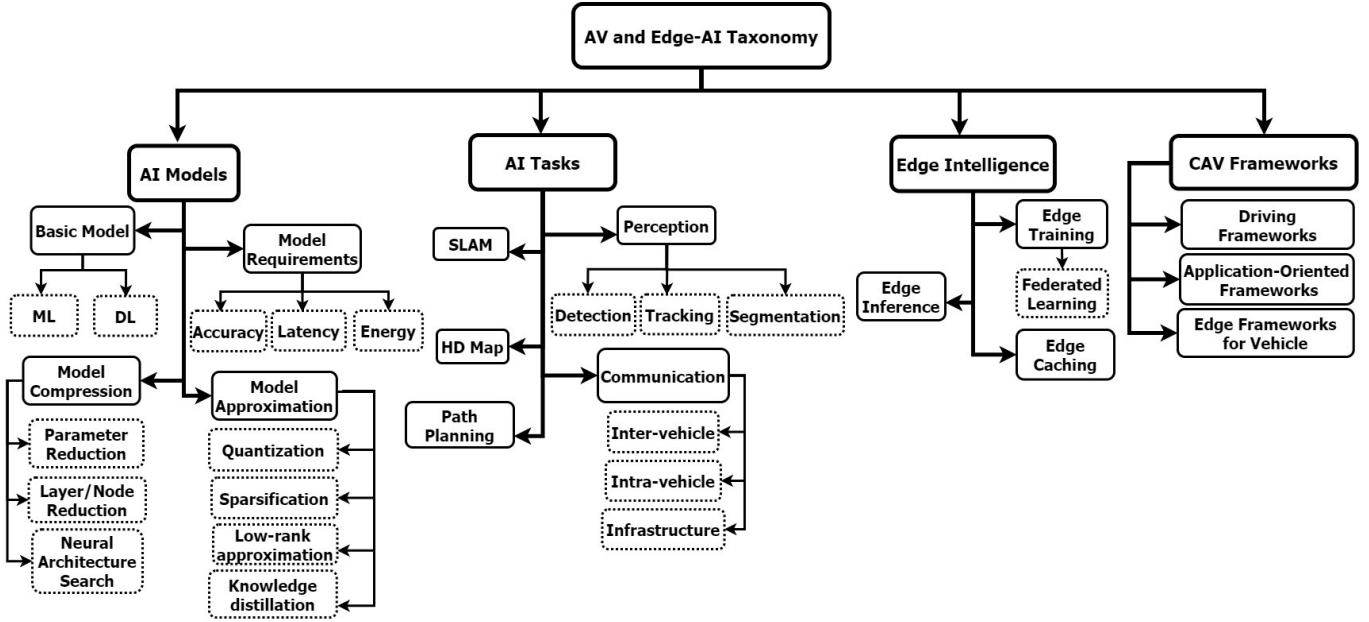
AV and Edge-AI Taxonomy

AI Models

Basic Model

ML

DL

Model Requirements

Accuracy

Latency

Energy

Model Compression

Parameter Reduction

Layer/Node Reduction

Neural Architecture Search

Model Approximation

Quantization

Sparsification

Low-rank approximation

Knowledge distillation

AI Tasks

SLAM

Perception

Detection

Tracking

Segmentation

HD Map

Communication

Inter-vehicle

Intra-vehicle

Infrastructure

Path Planning

Edge Intelligence

Edge Training

Federated Learning

Edge Inference

Edge Caching

CAV Frameworks

Driving Frameworks

Application-Oriented Frameworks

Edge Frameworks for Vehicle